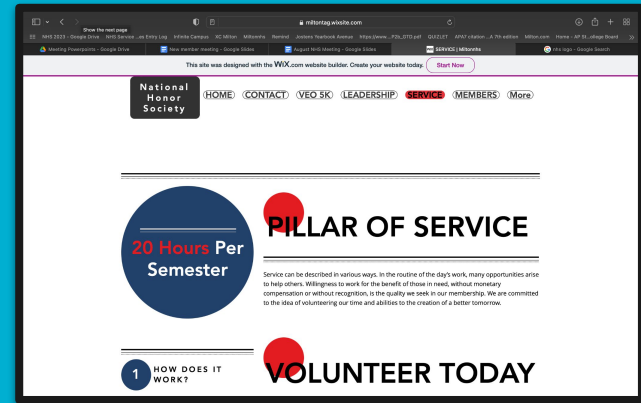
Show the next page

miltontag.wixsite.com

NHS 2023 - Google Drive NHS Service ...ce Entry Log Infinite Campus XC Milton Miltonms Nemind Jostens Yearbook Avenue https://www....FSb_STD.pdf QUIZLET APA7 citation ...A 7th edition Milton.com Home - AP St...ollege Board

Meeting Powerpoints - Google Drive | New member meeting - Google Slides | August NHS Meeting - Google Slides | SERVICE | Miltonnhs | nhs logo - Google Search

This site was designed with the WiX.com website builder. Create your website today. Start Now

National Honor Society

HOME CONTACT VEO 5K LEADERSHIP SERVICE MEMBERS More

20 Hours Per Semester

PILLAR OF SERVICE

Service can be described in various ways. In the routine of the day's work, many opportunities arise to help others. Willingness to work for the benefit of those in need, without monetary compensation or without recognition, is the quality we seek in our membership. We are committed to the idea of volunteering our time and abilities to the creation of a better tomorrow.

1 HOW DOES IT WORK?

VOLUNTEER TODAY